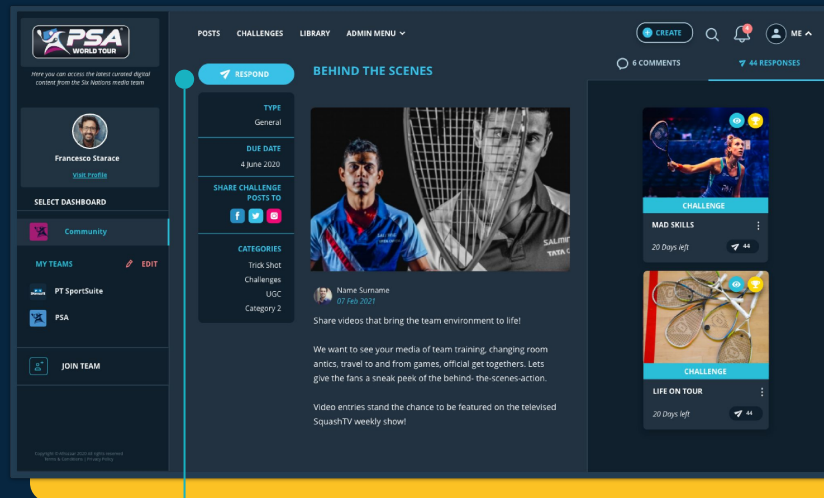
PSA
WORLD TOUR

Here you can access the latest curated digital content from the Six Nations media team

Francesco Starace
Visit Profile

SELECT DASHBOARD

Community

MY TEAMS
EDIT

PT SportSuite

PSA

JOIN TEAM

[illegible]

POSTS CHALLENGES LIBRARY ADMIN MENU

CREATE

ME

RESPOND

BEHIND THE SCENES

TYPE
General

DUE DATE
4 June 2020

SHARE CHALLENGE POSTS TO

CATEGORIES
Trick Shot
Challenges
UGC
Category 2

Name Surname
07 Feb 2021

Share videos that bring the team environment to life!

We want to see your media of team training, changing room antics, travel to and from games, official get togethers. Lets give the fans a sneak peek of the behind- the-scenes-action.

Video entries stand the chance to be featured on the televised SquashTV weekly show!

6 COMMENTS
44 RESPONSES

CHALLENGE
MAD SKILLS
20 Days left
44

CHALLENGE
LIFE ON TOUR
20 Days left
44